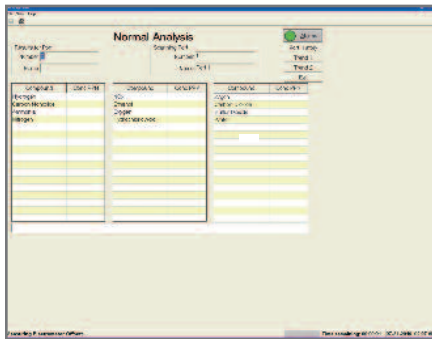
Normal Analysis

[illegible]

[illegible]

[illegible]

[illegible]

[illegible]

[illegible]

| Component | Conc (?) |
|---|---|
| Hydrogen | |
| Carbon Monoxide | |
| Methane | |
| Nitrogen | |

| Component | Conc (?) |
|---|---|
| $CO_2$ | |
| Ethanol | |
| Oxygen | |
| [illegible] | |

| Component | Conc (?) |
|---|---|
| Argon | |
| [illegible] | |
| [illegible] | |
| Water | |

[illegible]